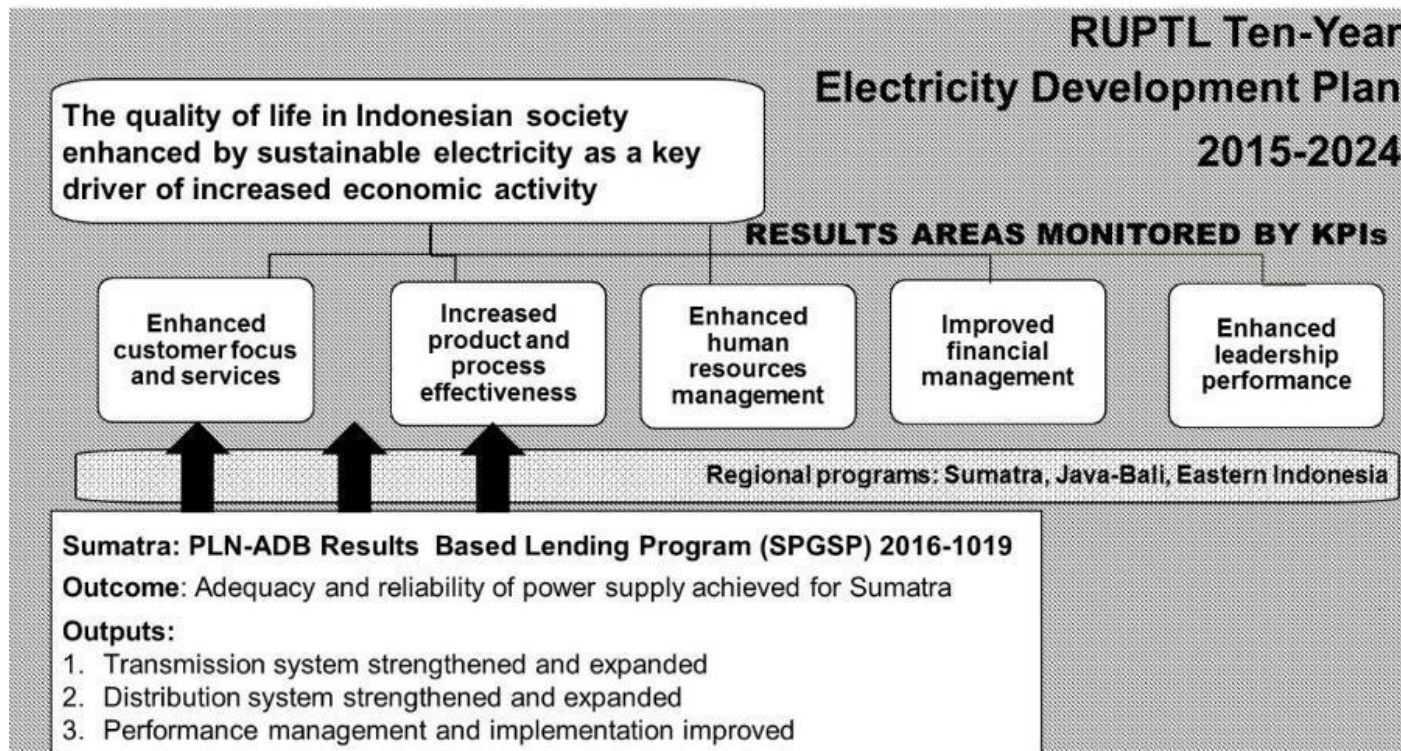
RUPTL Ten-Year Electricity Development Plan 2015-2024

The quality of life in Indonesian society enhanced by sustainable electricity as a key driver of increased economic activity

RESULTS AREAS MONITORED BY KPIs

Enhanced customer focus and services

Increased product and process effectiveness

Enhanced human resources management

Improved financial management

Enhanced leadership performance

Regional programs: Sumatra, Java-Bali, Eastern Indonesia

Sumatra: PLN-ADB Results Based Lending Program (SPGSP) 2016-1019

Outcome: Adequacy and reliability of power supply achieved for Sumatra

Outputs:
1. Transmission system strengthened and expanded
2. Distribution system strengthened and expanded
3. Performance management and implementation improved